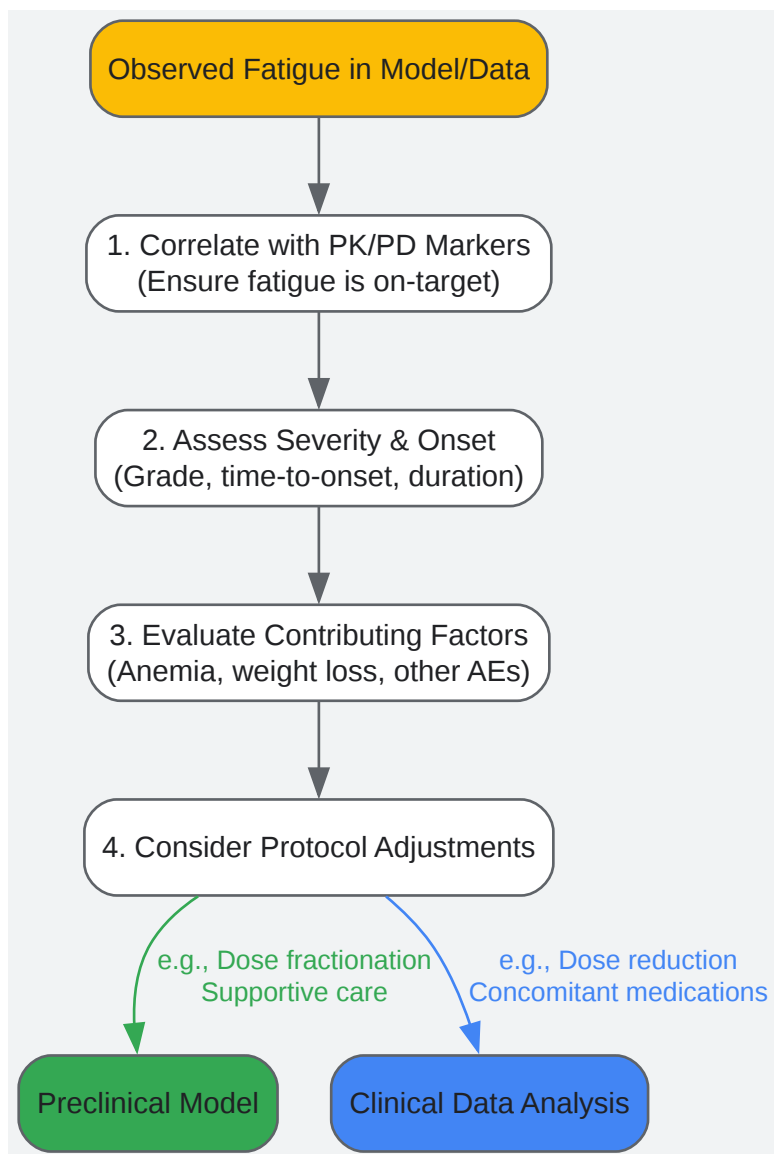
Observed Fatigue in Model/Data

1. Correlate with PK/PD Markers
(Ensure fatigue is on-target)

2. Assess Severity & Onset
(Grade, time-to-onset, duration)

3. Evaluate Contributing Factors
(Anemia, weight loss, other AEs)

4. Consider Protocol Adjustments

e.g., Dose fractionation
Supportive care

e.g., Dose reduction
Concomitant medications

Preclinical Model

Clinical Data Analysis